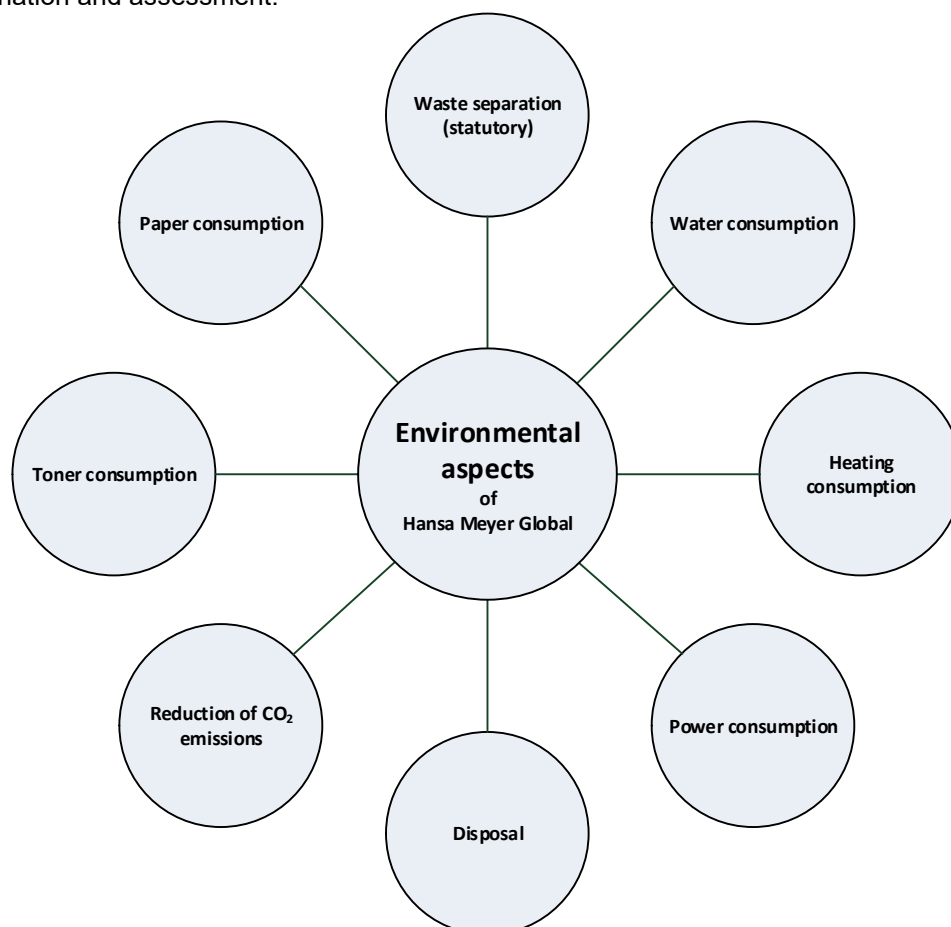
nation and assessment.

Waste separation (statutory)

Paper consumption

Water consumption

Environmental aspects of Hansa Meyer Global

Toner consumption

Heating consumption

Reduction of $CO_2$ emissions

Power consumption

Disposal